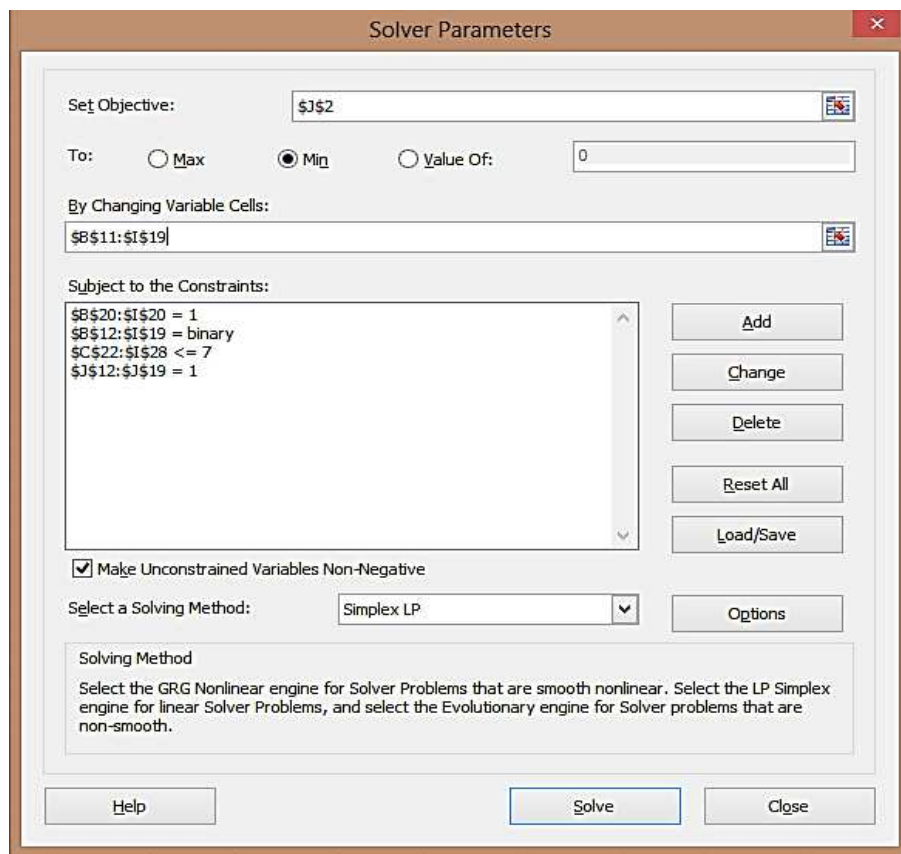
Solver Parameters

Set Objective: $J$2

To: Max Min Value Of: 0

By Changing Variable Cells:

$B$11:$I$19

Subject to the Constraints:

$B$20:$I$20 = 1
$B$12:$I$19 = binary
$C$22:$I$28 <= 7
$J$12:$J$19 = 1

Add

Change

Delete

Reset All

Load/Save

Make Unconstrained Variables Non-Negative

Select a Solving Method: Simplex LP

Options

Solving Method

Select the GRG Nonlinear engine for Solver Problems that are smooth nonlinear. Select the LP Simplex engine for linear Solver Problems, and select the Evolutionary engine for Solver problems that are non-smooth.

Help

Solve

Close